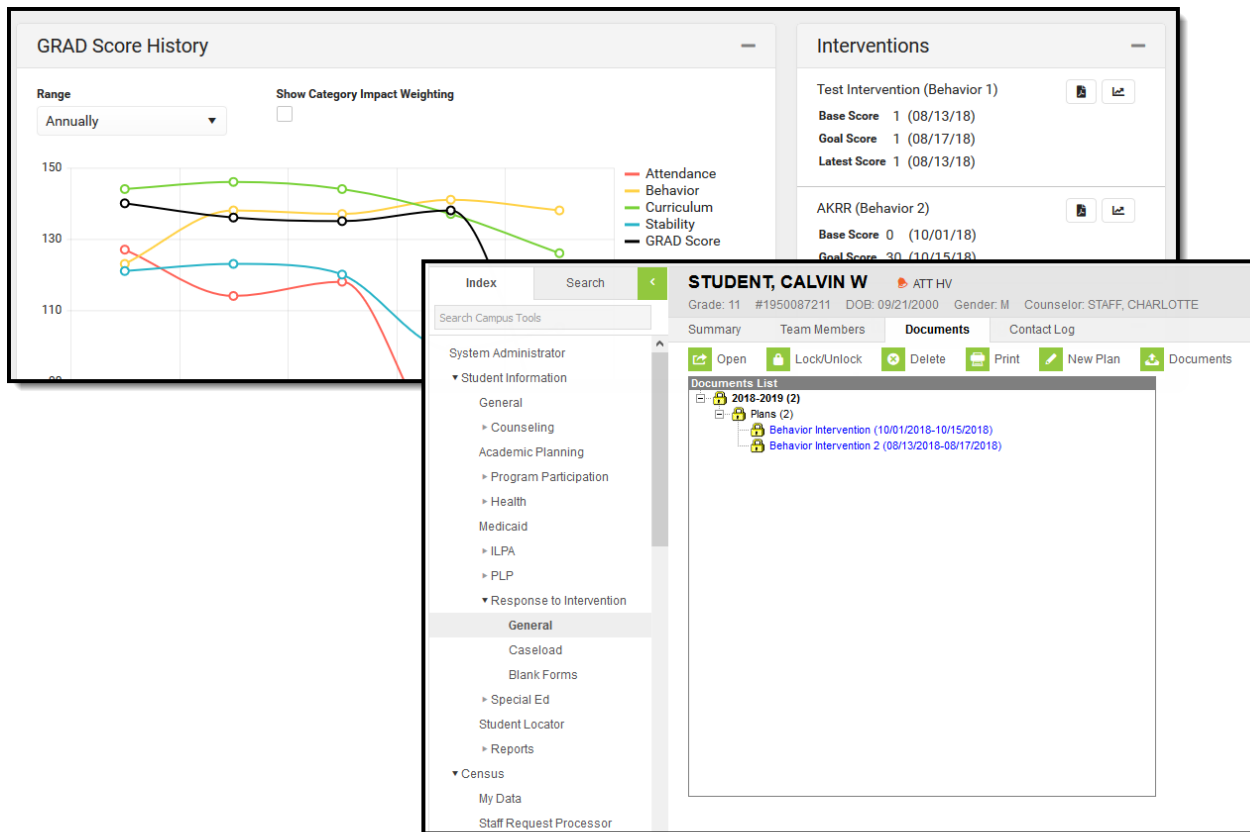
GRAD Score History

Range
Annually

Show Category Impact Weighting

150
130
110
90

Attendance
Behavior
Curriculum
Stability
GRAD Score

Interventions

Test Intervention (Behavior 1)
Base Score 1 (08/13/18)
Goal Score 1 (08/17/18)
Latest Score 1 (08/13/18)

AKRR (Behavior 2)
Base Score 0 (10/01/18)
Goal Score 30 (10/15/18)

Index
Search
Search Campus Tools
System Administrator
Student Information
General
Counseling
Academic Planning
Program Participation
Health
Medicaid
ILPA
PLP
Response to Intervention
General
Caseload
Blank Forms
Special Ed
Student Locator
Reports
Census
My Data
Staff Request Processor

STUDENT, CALVIN W
ATT HV
Grade: 11 #1950087211 DOB: 09/21/2000 Gender: M Counselor: STAFF, CHARLOTTE

Summary
Team Members
Documents
Contact Log

Open
Lock/Unlock
Delete
Print
New Plan
Documents

Documents List
2018-2019 (2)
Plans (2)
Behavior Intervention (10/01/2018-10/15/2018)
Behavior Intervention 2 (08/13/2018-08/17/2018)